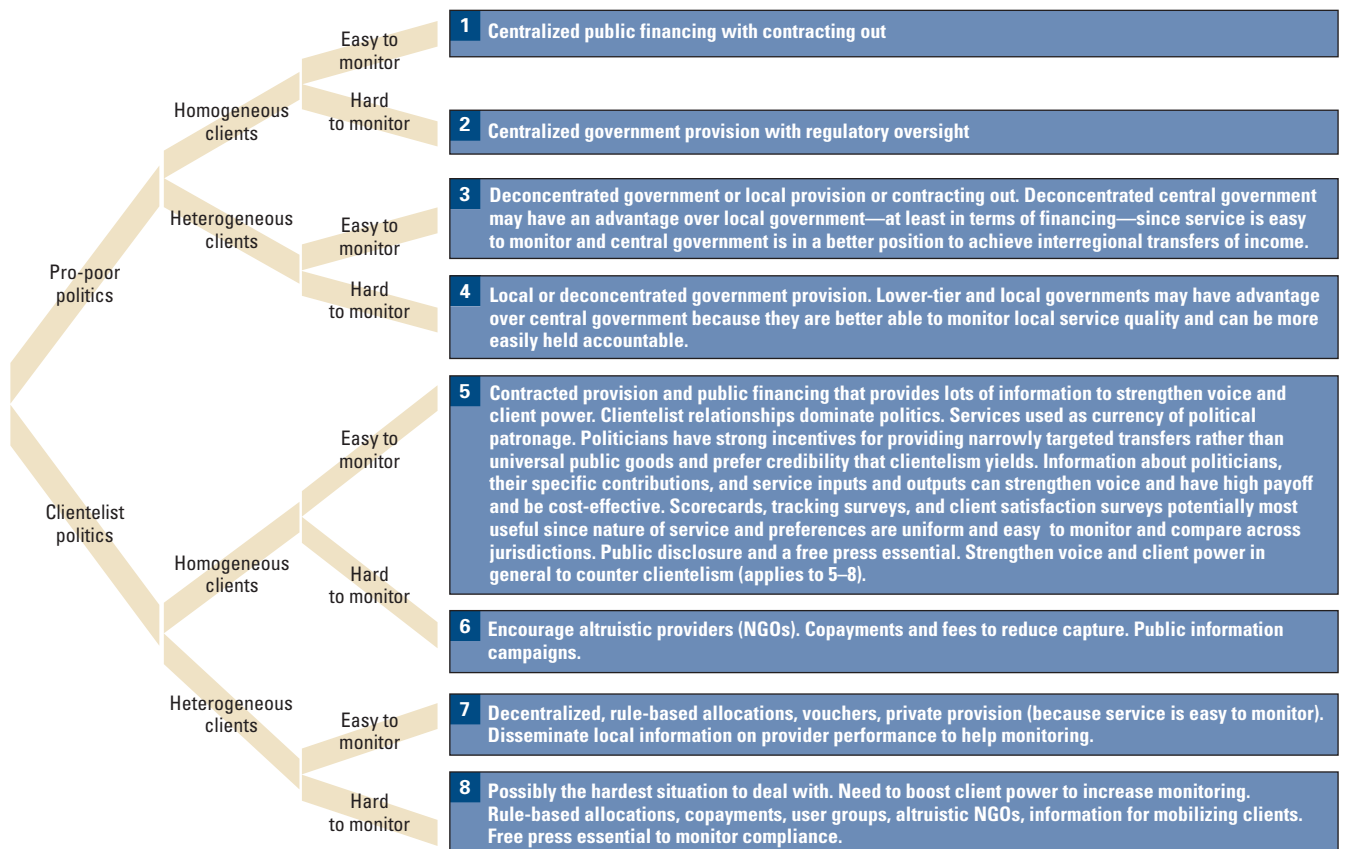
Pro-poor politics

Homogeneous clients

Easy to monitor

1 Centralized public financing with contracting out

Hard to monitor

2 Centralized government provision with regulatory oversight

Heterogeneous clients

Easy to monitor

3 Deconcentrated government or local provision or contracting out. Deconcentrated central government may have an advantage over local government—at least in terms of financing—since service is easy to monitor and central government is in a better position to achieve interregional transfers of income.

Hard to monitor

4 Local or deconcentrated government provision. Lower-tier and local governments may have advantage over central government because they are better able to monitor local service quality and can be more easily held accountable.

Clientelist politics

Homogeneous clients

Easy to monitor

5 Contracted provision and public financing that provides lots of information to strengthen voice and client power. Clientelist relationships dominate politics. Services used as currency of political patronage. Politicians have strong incentives for providing narrowly targeted transfers rather than universal public goods and prefer credibility that clientelism yields. Information about politicians, their specific contributions, and service inputs and outputs can strengthen voice and have high payoff and be cost-effective. Scorecards, tracking surveys, and client satisfaction surveys potentially most useful since nature of service and preferences are uniform and easy to monitor and compare across jurisdictions. Public disclosure and a free press essential. Strengthen voice and client power in general to counter clientelism (applies to 5–8).

Hard to monitor

6 Encourage altruistic providers (NGOs). Copayments and fees to reduce capture. Public information campaigns.

Heterogeneous clients

Easy to monitor

7 Decentralized, rule-based allocations, vouchers, private provision (because service is easy to monitor). Disseminate local information on provider performance to help monitoring.

Hard to monitor

8 Possibly the hardest situation to deal with. Need to boost client power to increase monitoring. Rule-based allocations, copayments, user groups, altruistic NGOs, information for mobilizing clients. Free press essential to monitor compliance.